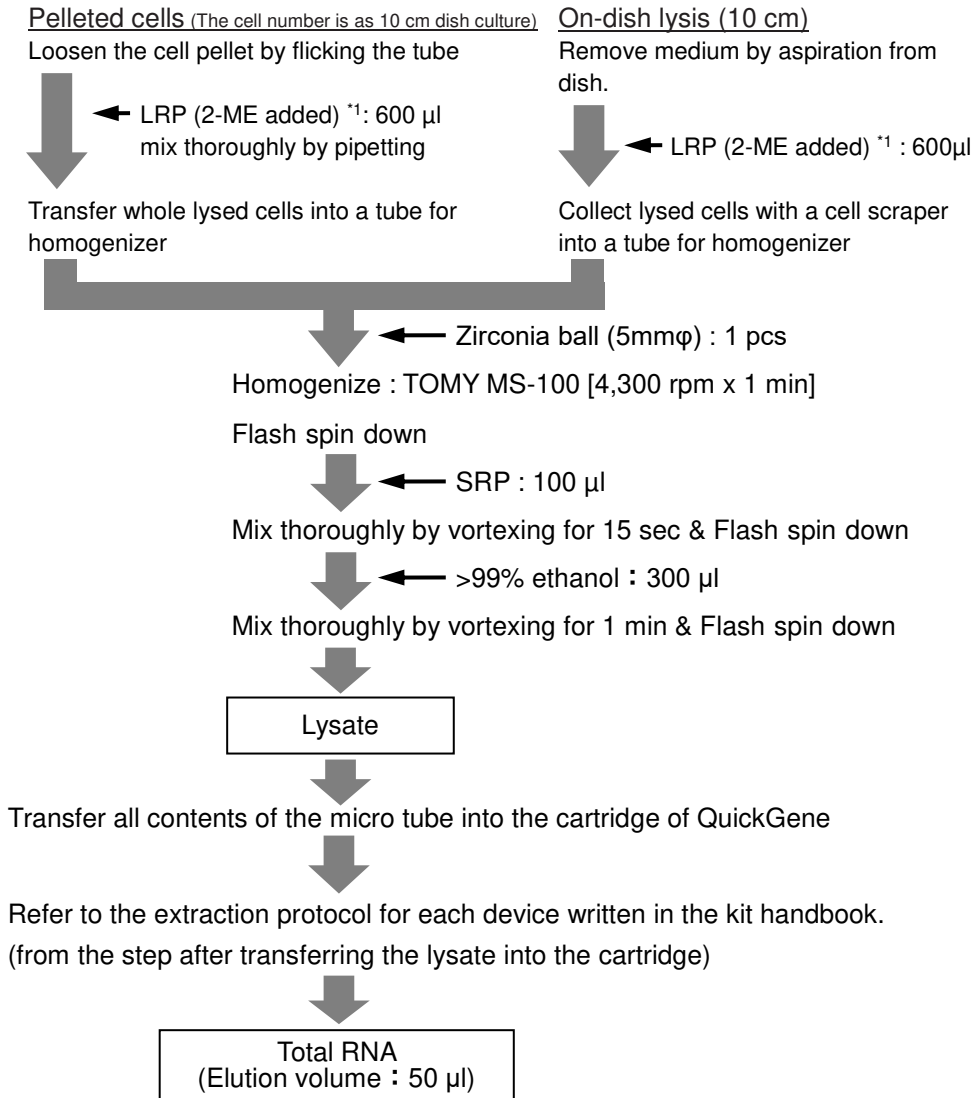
Pelleted cells (The cell number is as 10 cm dish culture)
Loosen the cell pellet by flicking the tube

LRP (2-ME added) $^{*1}$: 600 µl
mix thoroughly by pipetting

Transfer whole lysed cells into a tube for homogenizer

On-dish lysis (10 cm)
Remove medium by aspiration from dish.

LRP (2-ME added) $^{*1}$ : 600µl

Collect lysed cells with a cell scraper into a tube for homogenizer

Zirconia ball (5mmφ) : 1 pcs

Homogenize : TOMY MS-100 [4,300 rpm x 1 min]

Flash spin down

SRP : 100 µl

Mix thoroughly by vortexing for 15 sec & Flash spin down

>99% ethanol : 300 µl

Mix thoroughly by vortexing for 1 min & Flash spin down

Lysate

Transfer all contents of the micro tube into the cartridge of QuickGene

Refer to the extraction protocol for each device written in the kit handbook.
(from the step after transferring the lysate into the cartridge)

Total RNA
(Elution volume : 50 µl)